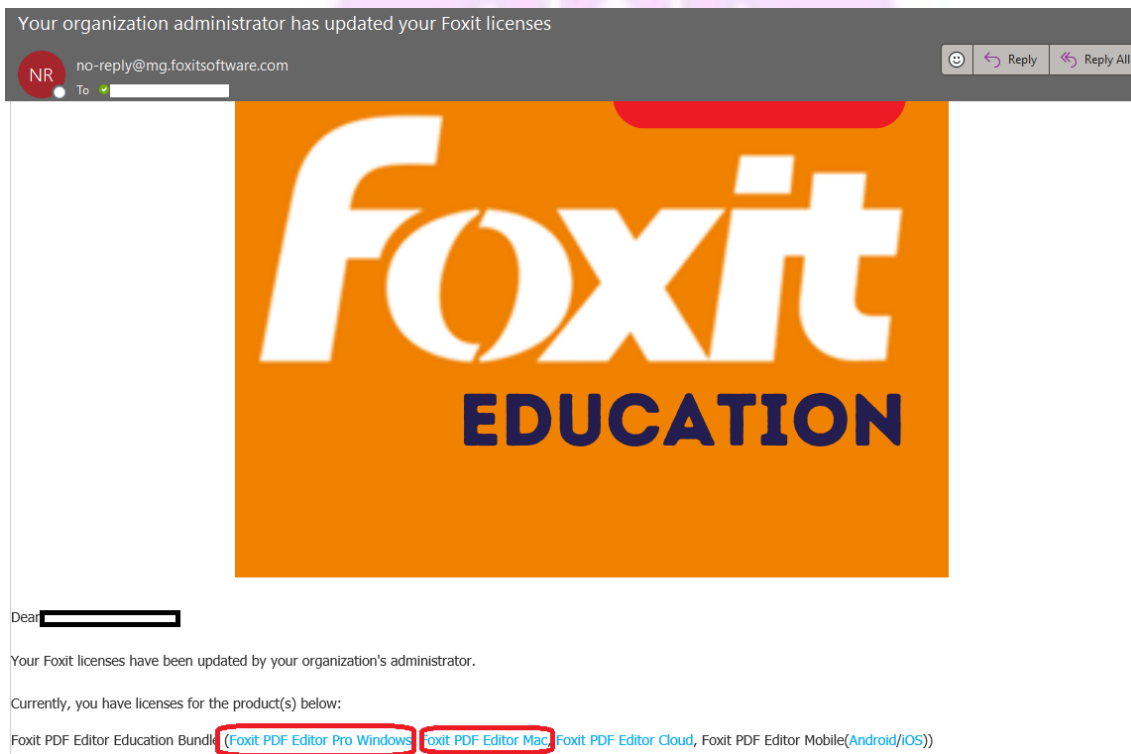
Your organization administrator has updated your Foxit licenses

NR no-reply@mg.foxitsoftware.com
To

Reply Reply All

Foxit
EDUCATION

Dear

Your Foxit licenses have been updated by your organization's administrator.

Currently, you have licenses for the product(s) below:

Foxit PDF Editor Education Bundle (Foxit PDF Editor Pro Windows, Foxit PDF Editor Mac, Foxit PDF Editor Cloud, Foxit PDF Editor Mobile(Android/iOS))